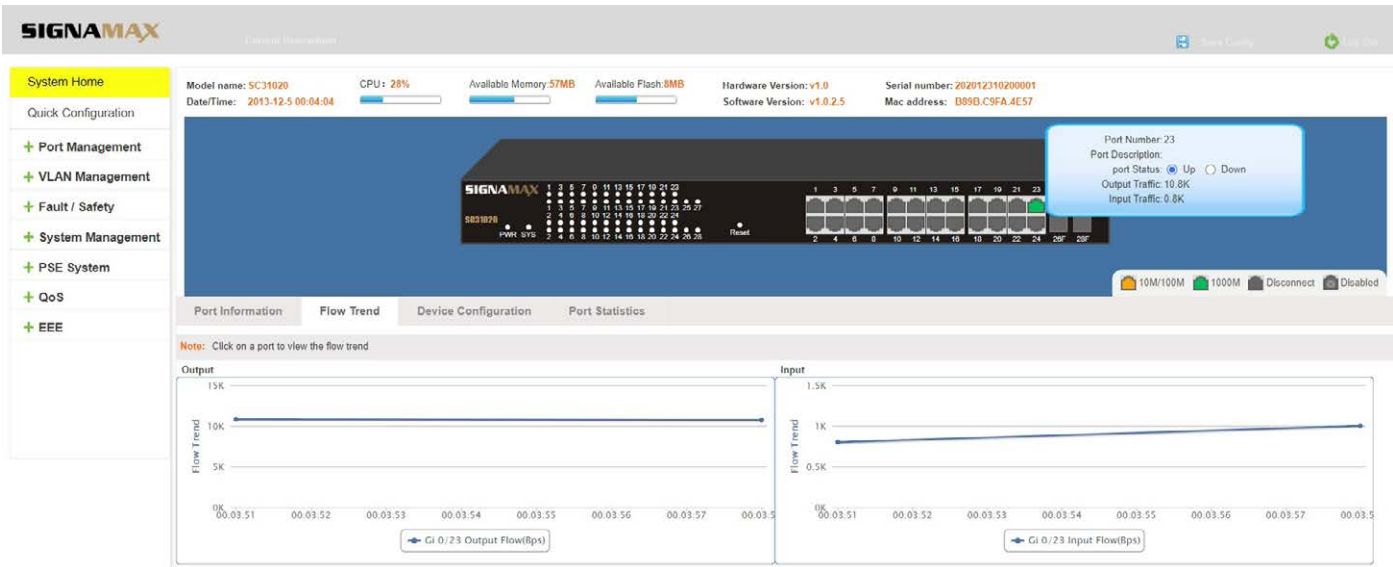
SIGNAMAX

Current Restoration

Save Config

Log Out

System Home
Quick Configuration
+ Port Management
+ VLAN Management
+ Fault / Safety
+ System Management
+ PSE System
+ QoS
+ EEE

Model name: SC31020
Date/Time: 2013-12-5 00:04:04
CPU: 28%
Available Memory:57MB
Available Flash:8MB
Hardware Version: v1.0
Software Version: v1.0.2.5
Serial number: 202012310200001
Mac address: B89B.C9FA.4E57

SIGNAMAX
SC31020
PWR SYS
1 3 5 7 9 11 13 15 17 19 21 23
1 3 5 7 9 11 13 15 17 19 21 23 25 27
2 4 6 8 10 12 14 16 18 20 22 24
2 4 6 8 10 12 14 16 18 20 22 24 26 28
Reset
1 3 5 7 9 11 13 15 17 19 21 23
2 4 6 8 10 12 14 16 18 20 22 24 26F 28F

Port Number: 23
Port Description:
port Status: Up Down
Output Traffic: 10.8K
Input Traffic: 0.8K

10M/100M 1000M Disconnect Disabled

Port Information | Flow Trend | Device Configuration | Port Statistics

Note: Click on a port to view the flow trend

Output
15K
10K
5K
0K
Flow Trend
00:03:51 00:03:52 00:03:53 00:03:54 00:03:55 00:03:56 00:03:57 00:03:5
Gi 0/23 Output Flow(Bps)

Input
1.5K
1K
0.5K
0K
Flow Trend
00:03:51 00:03:52 00:03:53 00:03:54 00:03:55 00:03:56 00:03:57 00:03:5
Gi 0/23 Input Flow(Bps)